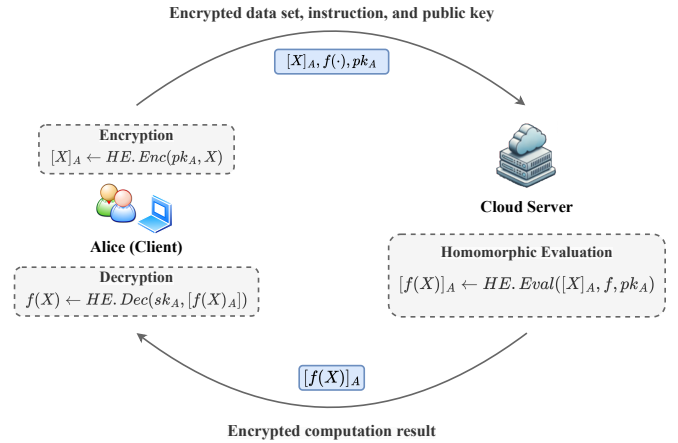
Encrypted data set, instruction, and public key

$[X]_A, f(\cdot), pk_A$

Encryption
$[X]_A \leftarrow HE.Enc(pk_A, X)$

Alice (Client)

Decryption
$f(X) \leftarrow HE.Dec(sk_A, [f(X)_A])$

Cloud Server

Homomorphic Evaluation
$[f(X)]_A \leftarrow HE.Eval([X]_A, f, pk_A)$

$[f(X)]_A$

Encrypted computation result